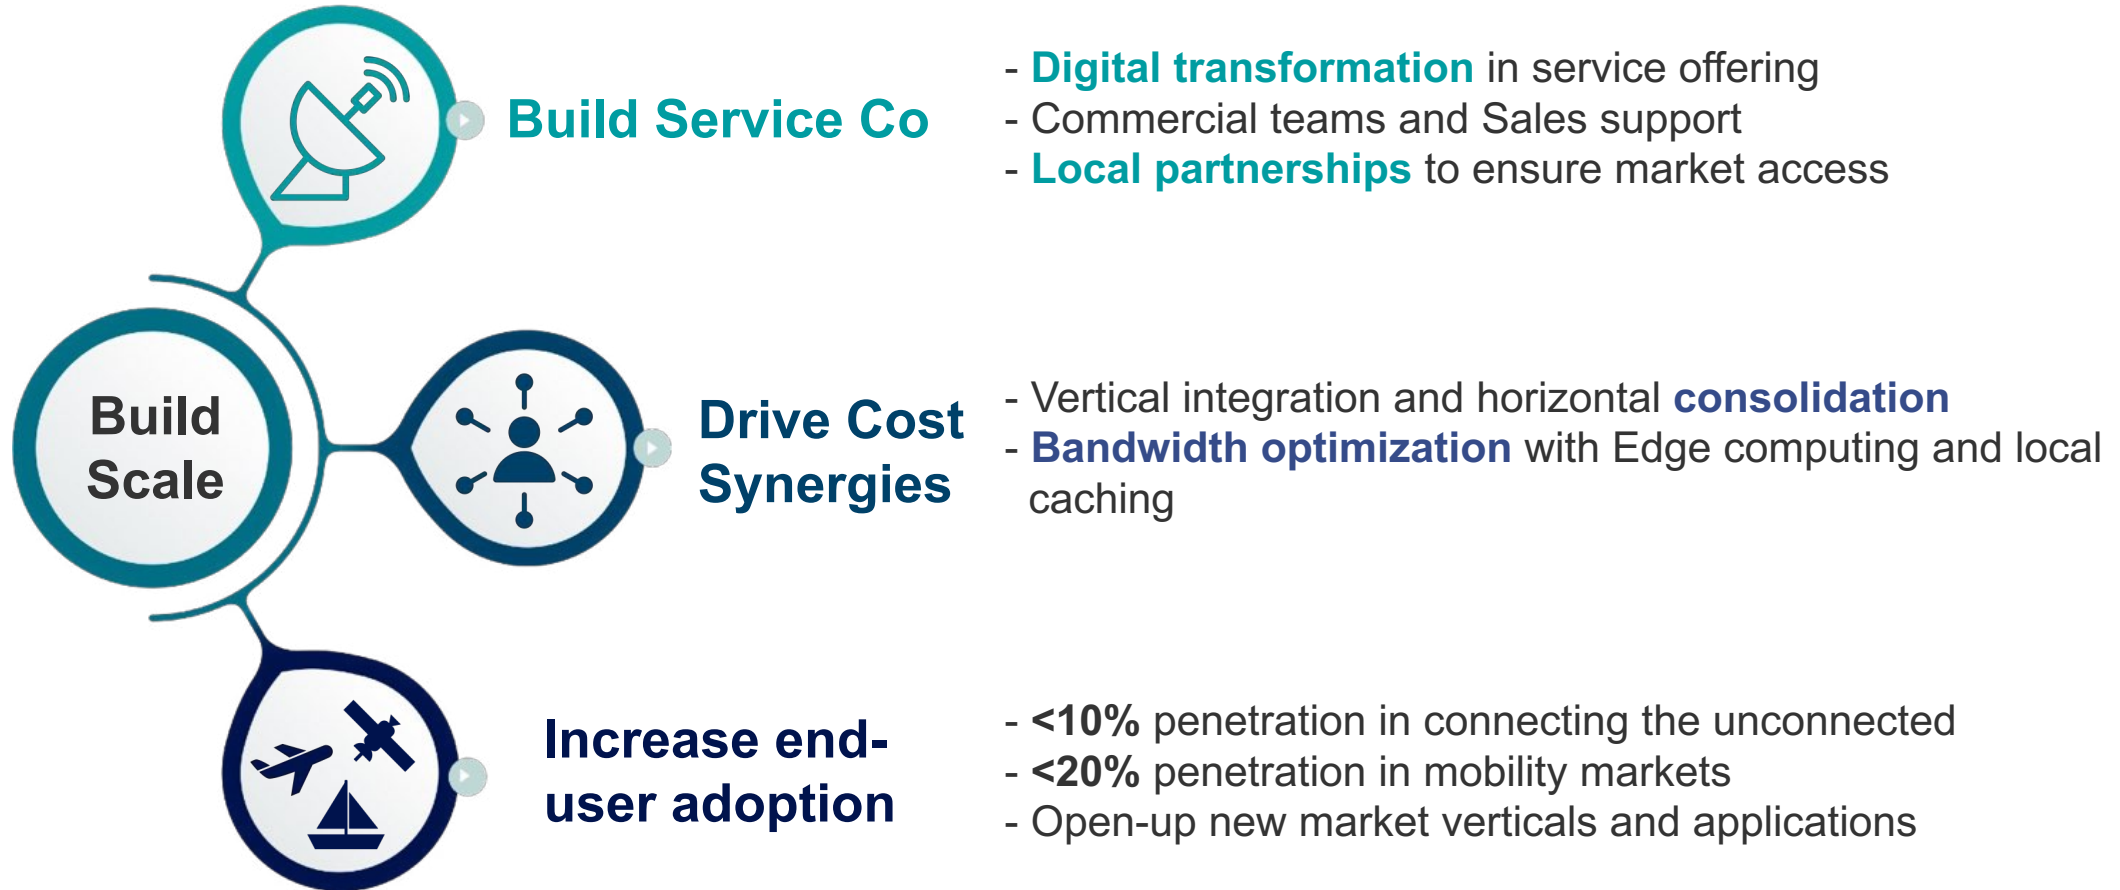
Build Scale

Build Service Co

- Digital transformation in service offering
- Commercial teams and Sales support
- Local partnerships to ensure market access

Drive Cost Synergies

- Vertical integration and horizontal consolidation
- Bandwidth optimization with Edge computing and local caching

Increase end-user adoption

- <10% penetration in connecting the unconnected
- <20% penetration in mobility markets
- Open-up new market verticals and applications